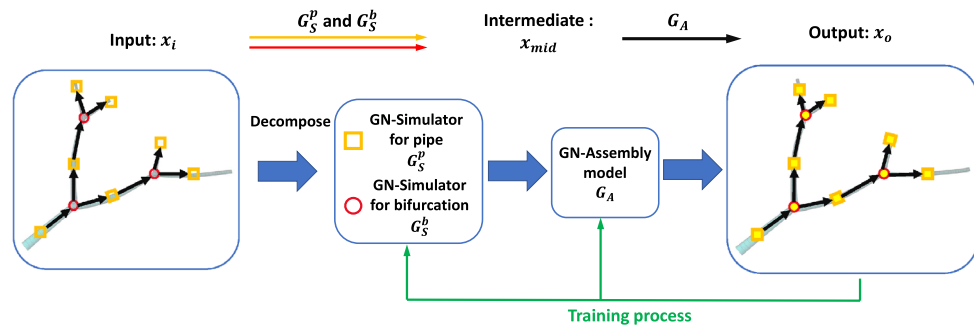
Input: $x_i$

$G_S^p$ and $G_S^b$

Intermediate : $x_{mid}$

$G_A$

Output: $x_o$

Decompose

GN-Simulator for pipe $G_S^p$

GN-Simulator for bifurcation $G_S^b$

GN-Assembly model $G_A$

Training process